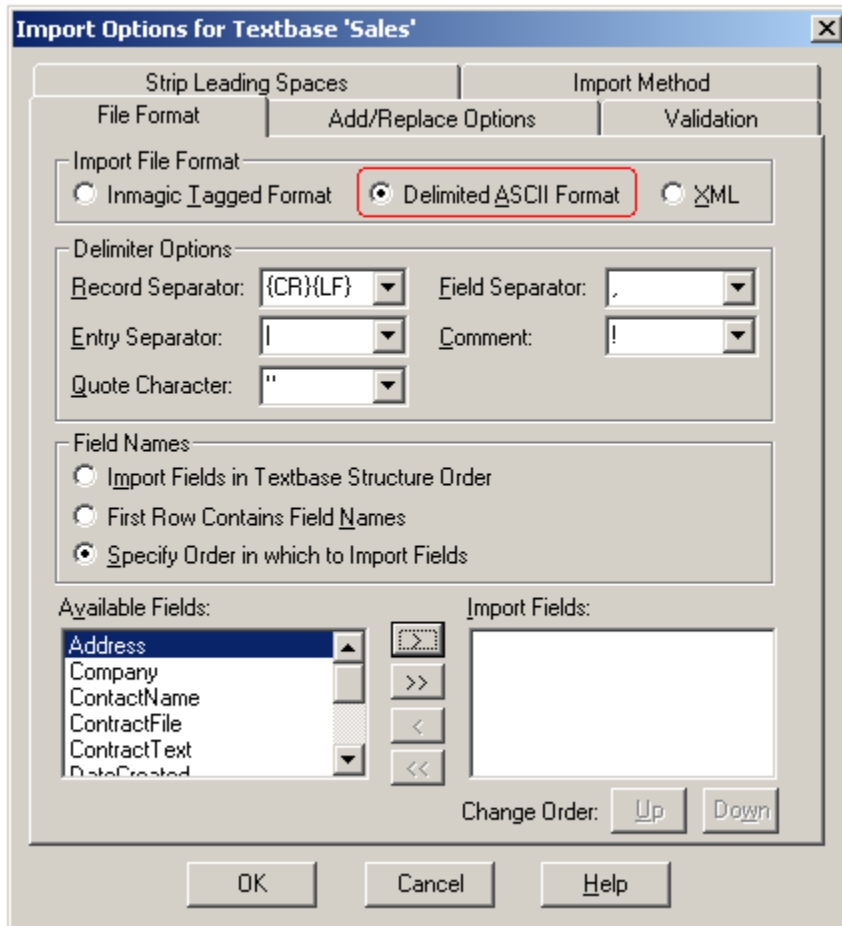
Import Options for Textbase 'Sales'

Strip Leading Spaces
Import Method
File Format
Add/Replace Options
Validation

Import File Format
Inmagic Tagged Format
Delimited ASCII Format
XML

Delimiter Options
Record Separator: {CR}{LF}
Field Separator: ,
Entry Separator: |
Comment: !
Quote Character: "

Field Names
Import Fields in Textbase Structure Order
First Row Contains Field Names
Specify Order in which to Import Fields

Available Fields:
Address
Company
ContactName
ContractFile
ContractText
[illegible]

Import Fields:

>
>>
<
<<

Change Order: Up Down

OK
Cancel
Help